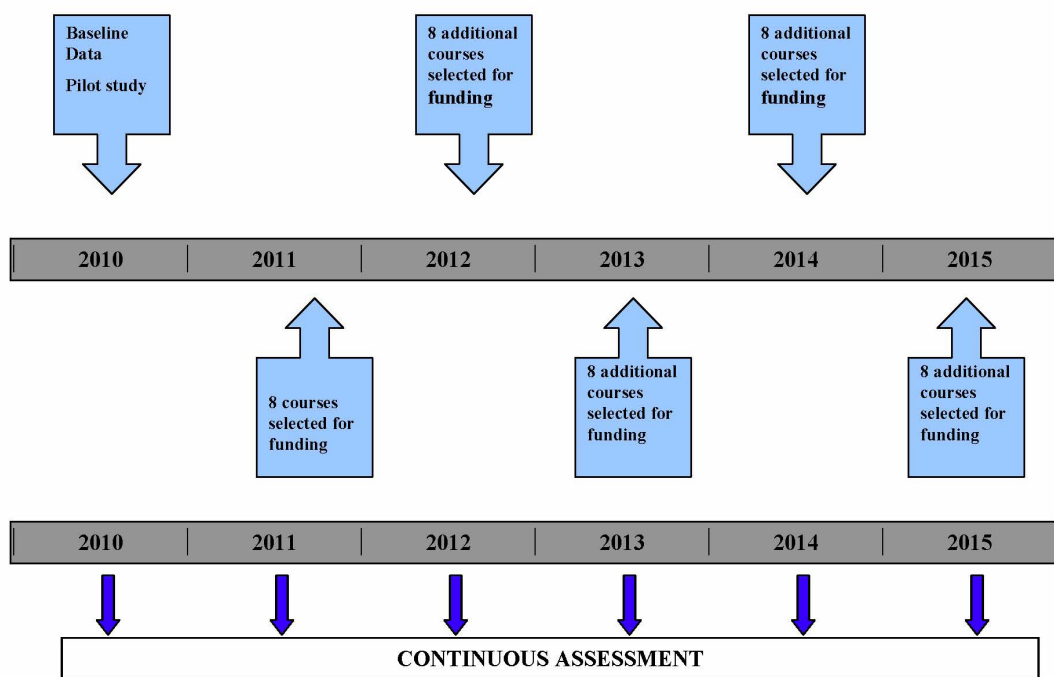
Baseline Data

Pilot study

8 additional courses selected for funding

8 additional courses selected for funding

| 2010 | 2011 | 2012 | 2013 | 2014 | 2015 |
|---|---|---|---|---|---|

8 courses selected for funding

8 additional courses selected for funding

8 additional courses selected for funding

| 2010 | 2011 | 2012 | 2013 | 2014 | 2015 |
|---|---|---|---|---|---|

CONTINUOUS ASSESSMENT